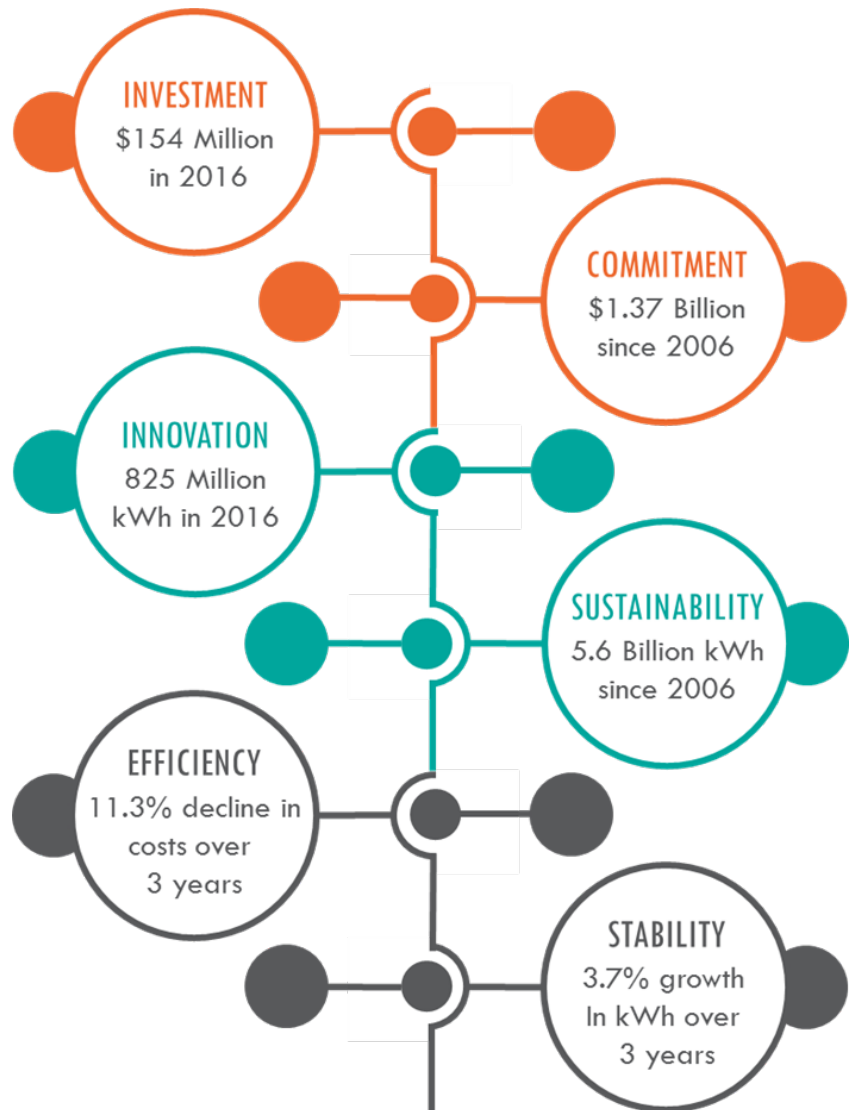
INVESTMENT
\$154 Million in 2016

COMMITMENT
\$1.37 Billion since 2006

INNOVATION
825 Million kWh in 2016

SUSTAINABILITY
5.6 Billion kWh since 2006

EFFICIENCY
11.3% decline in costs over 3 years

STABILITY
3.7% growth In kWh over 3 years